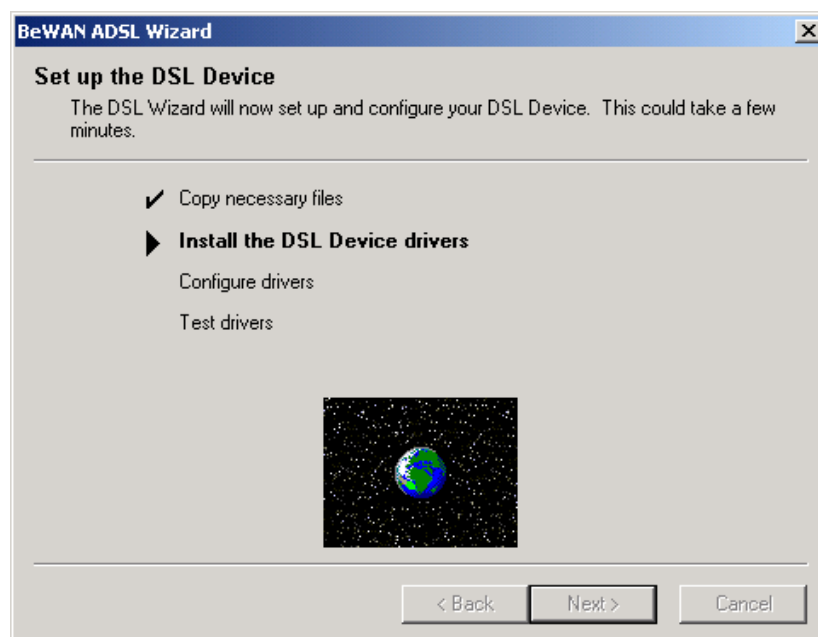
BeWAN ADSL Wizard

Set up the DSL Device

The DSL Wizard will now set up and configure your DSL Device. This could take a few minutes.

✔ Copy necessary files

▶ Install the DSL Device drivers

Configure drivers

Test drivers

< Back Next > Cancel